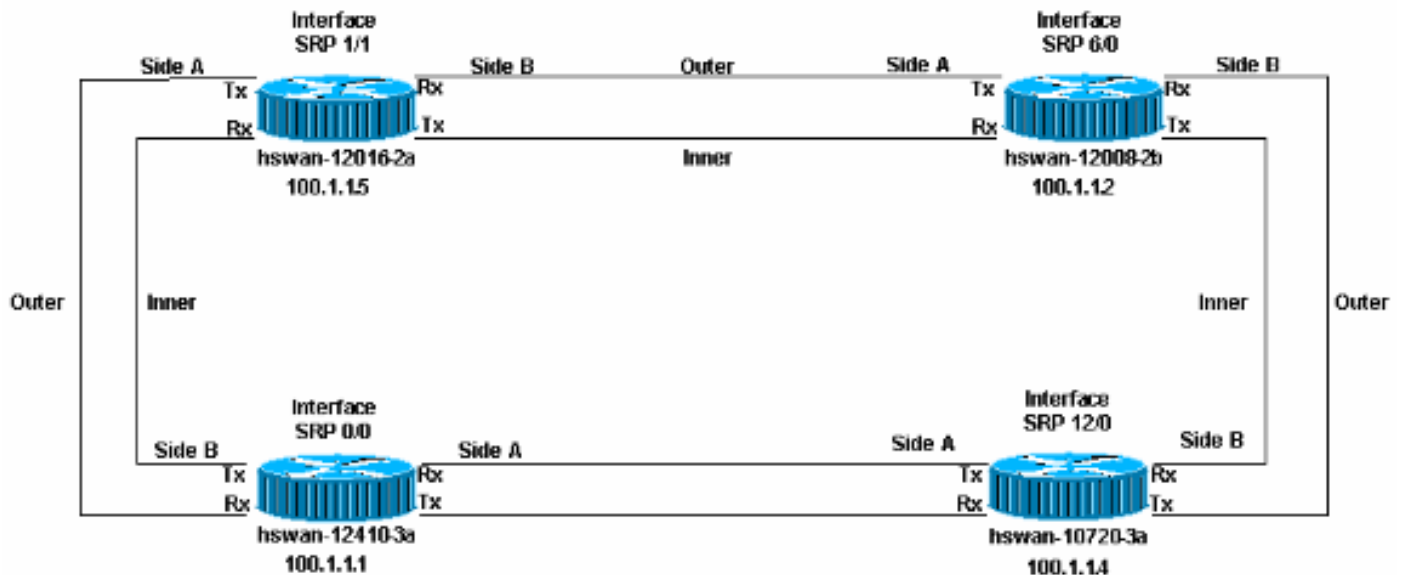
Interface
SRP 1/1

Side A
Tx
Rx

Side B
Rx
Tx

hswan-12016-2a
100.1.1.5

Outer

Inner

Interface
SRP 6/0

Side A
Tx
Rx

Side B
Rx
Tx

hswan-12008-2b
100.1.1.2

Outer

Inner

Inner

Outer

Interface
SRP 0/0

Side B
Tx
Rx

Side A
Rx
Tx

hswan-12410-3a
100.1.1.1

Interface
SRP 12/0

Side A
Tx
Rx

Side B
Rx
Tx

hswan-10720-3a
100.1.1.4